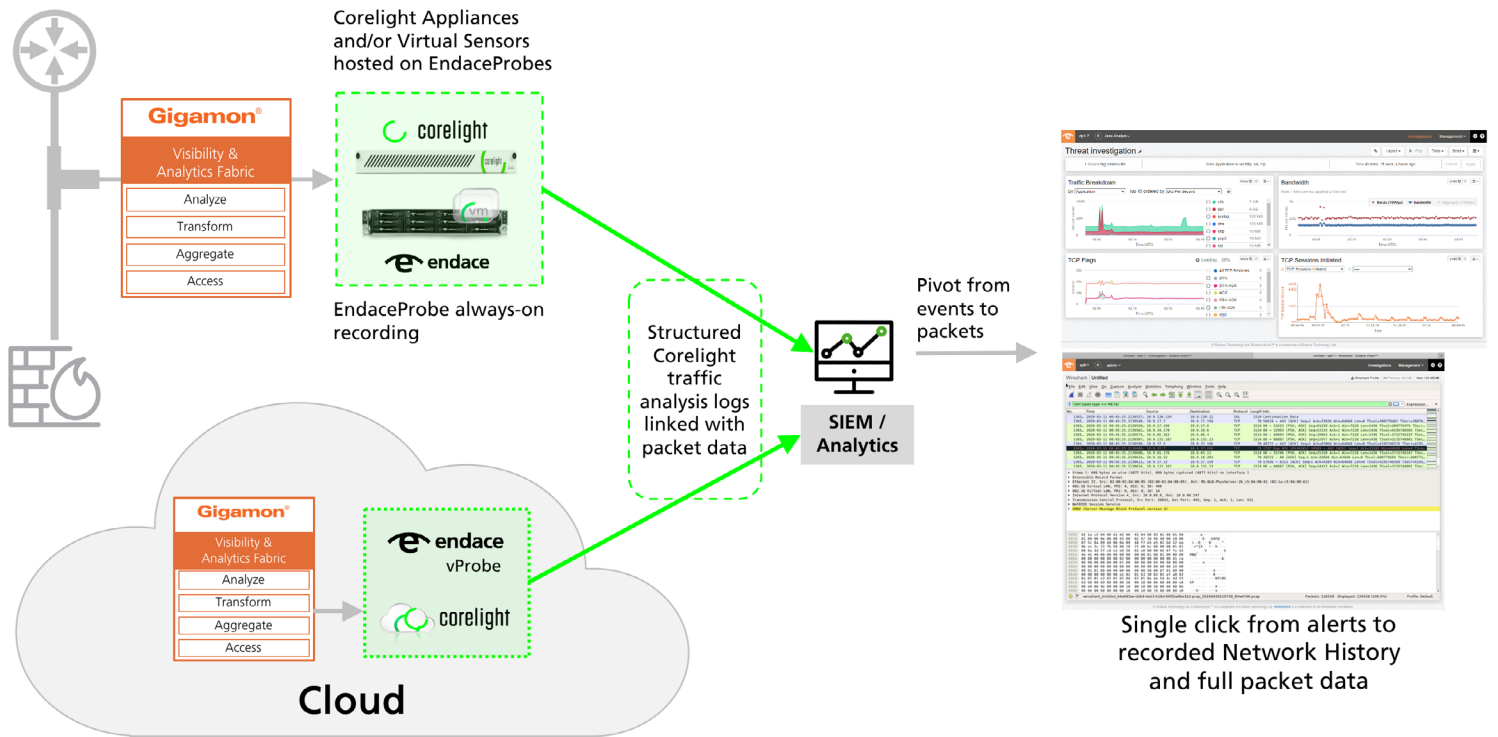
Corelight Appliances and/or Virtual Sensors hosted on EndaceProbes

Gigamon®

Visibility & Analytics Fabric

Analyze

Transform

Aggregate

Access

corelight

vm

endace

EndaceProbe always-on recording

Structured Corelight traffic analysis logs linked with packet data

SIEM / Analytics

Pivot from events to packets

Threat Investigation

Traffic Breakdown

Bandwidth

TCP Flags

TCP Sessions Initiated

Wireshark

Gigamon®

Visibility & Analytics Fabric

Analyze

Transform

Aggregate

Access

endace

vProbe

corelight

Cloud

Single click from alerts to recorded Network History and full packet data